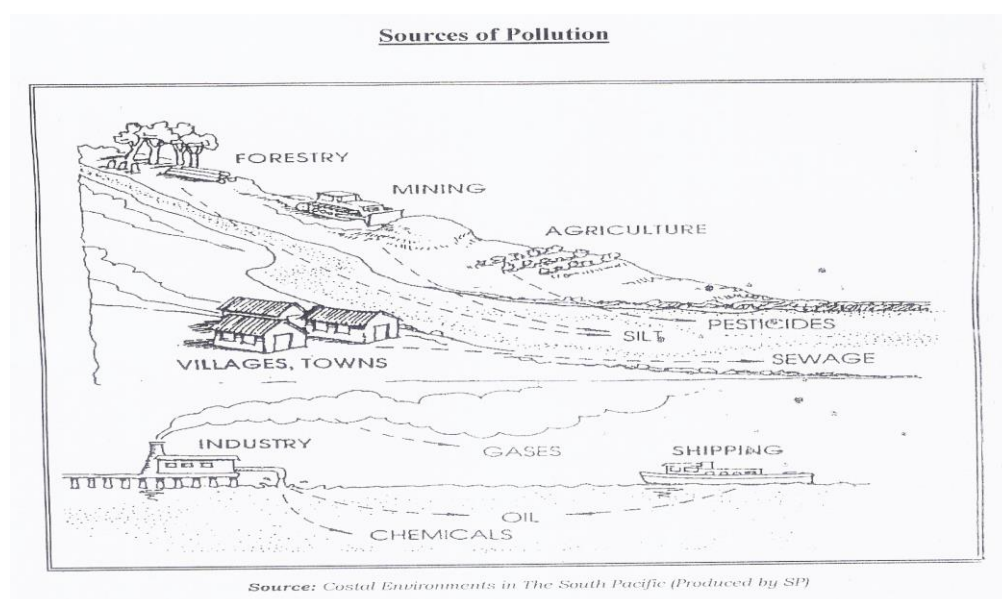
Sources of Pollution

FORESTRY

MINING

AGRICULTURE

PESTICIDES

SILT

SEWAGE

VILLAGES, TOWNS

INDUSTRY

GASES

SHIPPING

OIL

CHEMICALS

Source: Costal Environments in The South Pacific (Produced by SP)